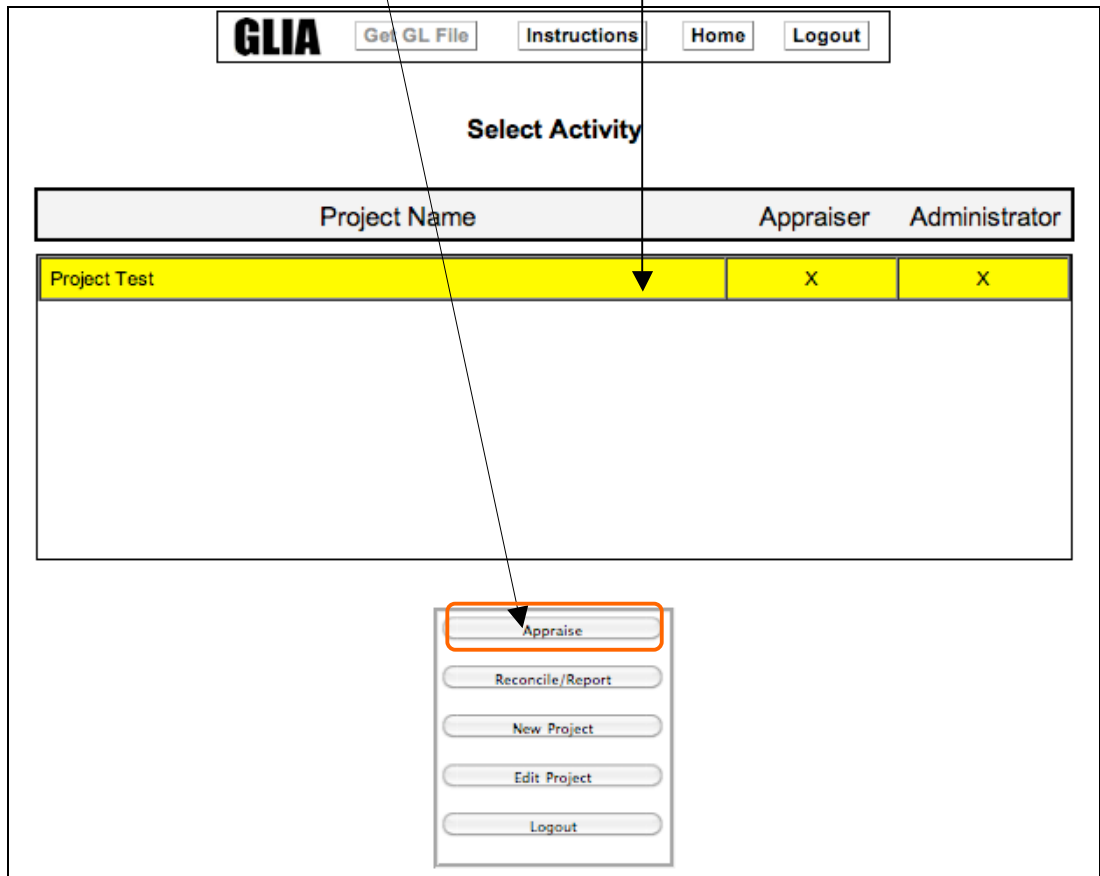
GLIA Get GL File Instructions Home Logout

Select Activity

| Project Name | Appraiser | Administrator |
|---|---|---|
| Project Test | X | X |

Appraise

Reconcile/Report

New Project

Edit Project

Logout